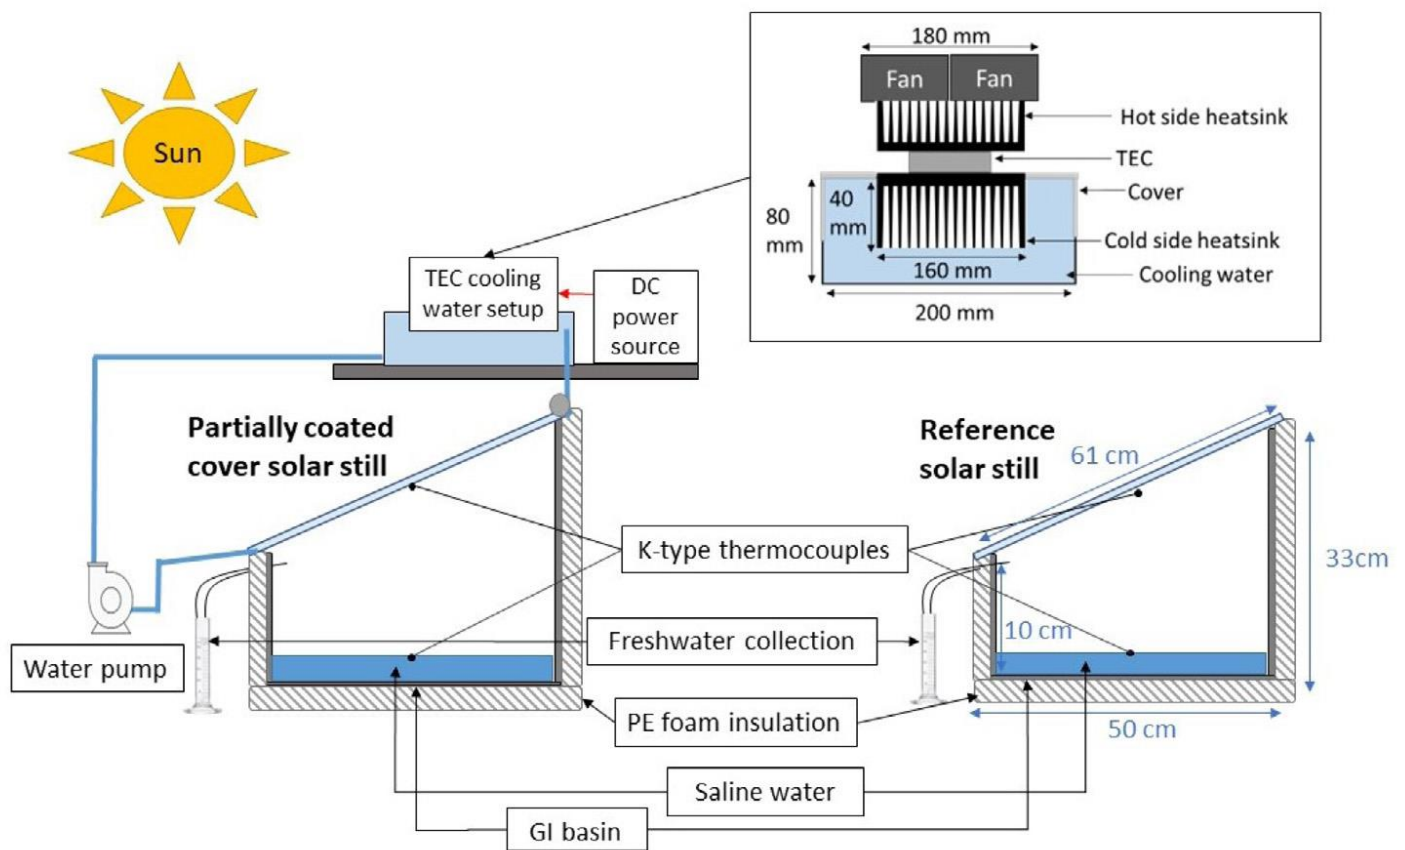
Sun

180 mm

Fan Fan

Hot side heatsink

TEC

Cover

80 mm

40 mm

Cold side heatsink

160 mm

Cooling water

200 mm

TEC cooling water setup

DC power source

Partially coated cover solar still

Reference solar still

61 cm

33cm

K-type thermocouples

10 cm

Freshwater collection

Water pump

PE foam insulation

50 cm

Saline water

GI basin